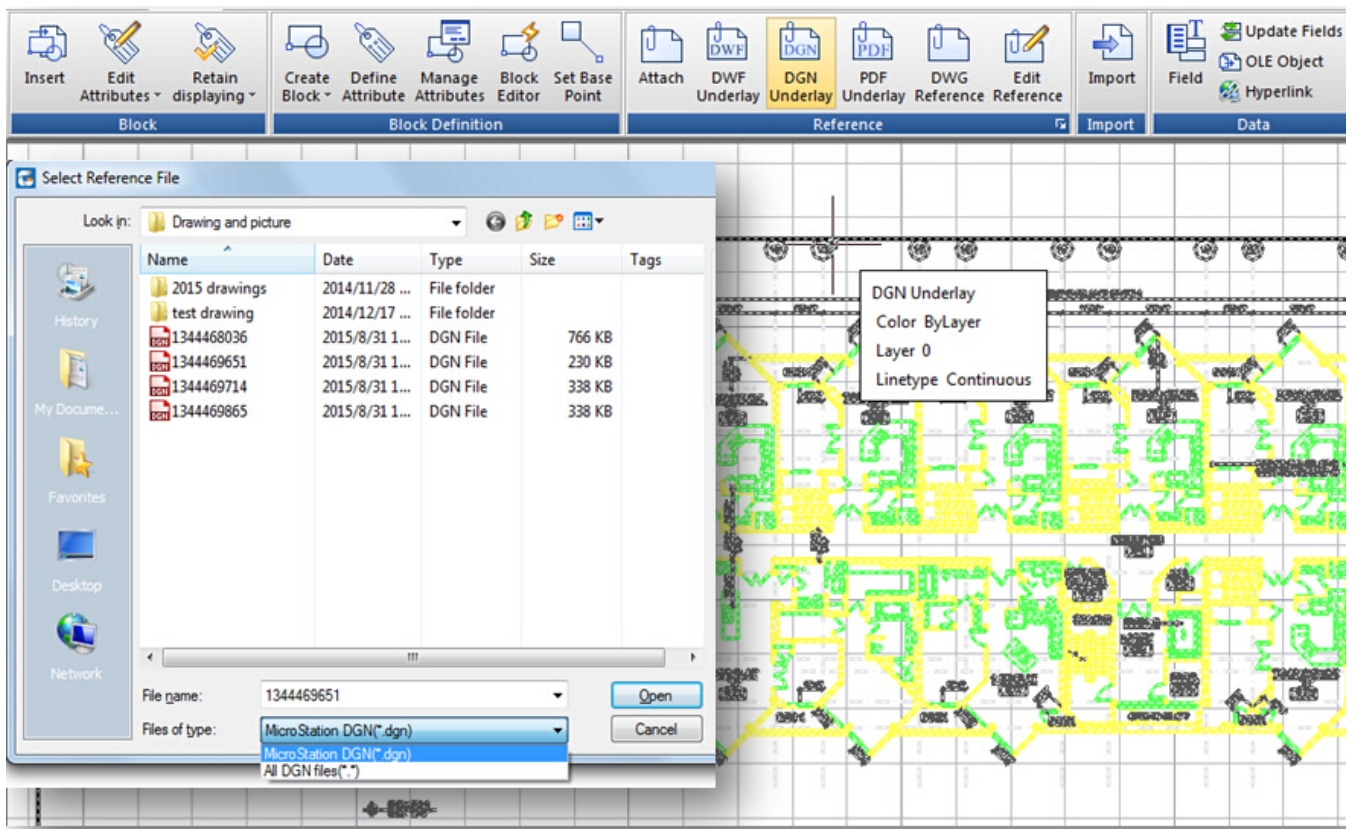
Insert
Edit Attributes
Retain displaying
Block

Create Block
Define Attribute
Manage Attributes
Block Editor
Set Base Point
Block Definition

Attach
DWF Underlay
DGN Underlay
PDF Underlay
DWG Reference
Edit Reference
Reference

Import
Import

Field
Update Fields
OLE Object
Hyperlink
Data

Select Reference File

Look in: Drawing and picture

| Name | Date | Type | Size | Tags |
|---|---|---|---|---|
| 2015 drawings | 2014/11/28 ... | File folder | | |
| test drawing | 2014/12/17 ... | File folder | | |
| 1344468036 | 2015/8/31 1... | DGN File | 766 KB | |
| 1344469651 | 2015/8/31 1... | DGN File | 230 KB | |
| 1344469714 | 2015/8/31 1... | DGN File | 338 KB | |
| 1344469865 | 2015/8/31 1... | DGN File | 338 KB | |

History
My Docume...
Favorites
Desktop
Network

File name: 1344469651
Files of type: MicroStation DGN(*.dgn)
MicroStation DGN(*.dgn)
All DGN files(*.*)
Open
Cancel

DGN Underlay
Color ByLayer
Layer 0
Linetype Continuous